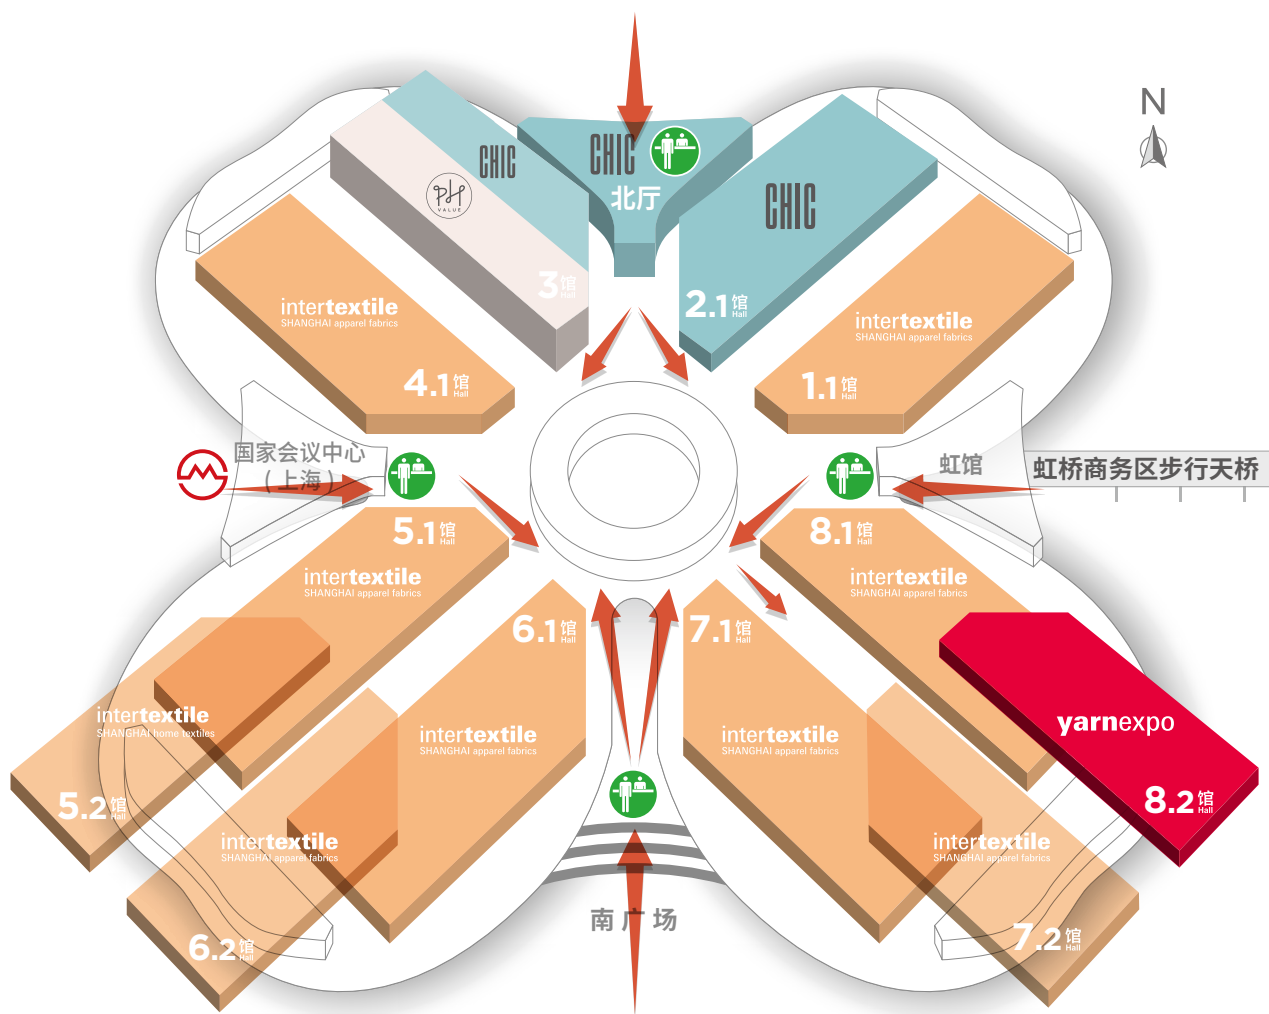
N

CHIC

PH VALUE

CHIC

北厅

CHIC

3馆 Hall

2.1馆 Hall

intertextile
SHANGHAI apparel fabrics
4.1馆 Hall

intertextile
SHANGHAI apparel fabrics
1.1馆 Hall

国家会议中心
（上海）

虹馆

虹桥商务区步行天桥

5.1馆 Hall

8.1馆 Hall

intertextile
SHANGHAI apparel fabrics

intertextile
SHANGHAI apparel fabrics

6.1馆 Hall

7.1馆 Hall

intertextile
SHANGHAI home textiles
5.2馆 Hall

intertextile
SHANGHAI apparel fabrics

intertextile
SHANGHAI apparel fabrics

yarnexpo
8.2馆 Hall

intertextile
SHANGHAI apparel fabrics
6.2馆 Hall

intertextile
SHANGHAI apparel fabrics
7.2馆 Hall

南广场